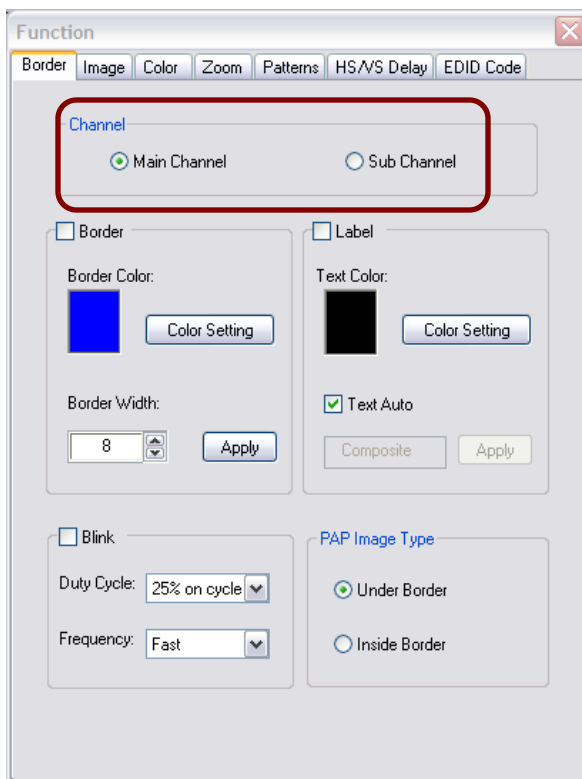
Function

Border | Image | Color | Zoom | Patterns | HS/VS Delay | EDID Code

Channel
Main Channel
Sub Channel

Border
Border Color:
Color Setting
Border Width:
8
Apply

Label
Text Color:
Color Setting
Text Auto
Composite
Apply

Blink
Duty Cycle: 25% on cycle
Frequency: Fast

PAP Image Type
Under Border
Inside Border